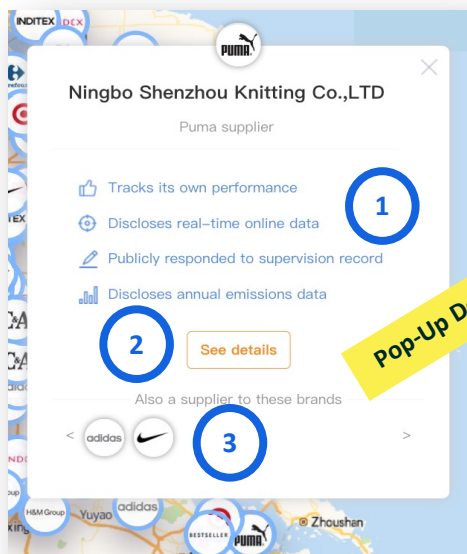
INDITEX

DEX

PUMA

Ningbo Shenzhou Knitting Co.,LTD

Puma supplier

Tracks its own performance

Discloses real-time online data

Publicly responded to supervision record

Discloses annual emissions data

1

2

See details

Pop-Up D

Also a supplier to these brands

<

adidas

3

>

C&A

C&A

H&M Group

Yuyao

adidas

BESTSELLER

PUMA

Zhoushan